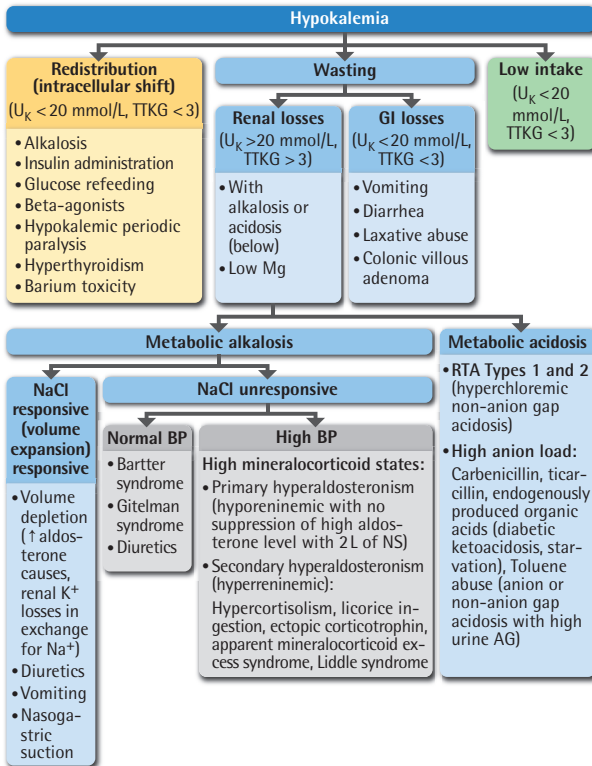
Hypokalemia

Redistribution (intracellular shift)
($U_K$ < 20 mmol/L, TTKG < 3)
• Alkalosis
• Insulin administration
• Glucose refeeding
• Beta-agonists
• Hypokalemic periodic paralysis
• Hyperthyroidism
• Barium toxicity

Wasting

Renal losses
($U_K$ >20 mmol/L, TTKG > 3)
• With alkalosis or acidosis (below)
• Low Mg

GI losses
($U_K$ <20 mmol/L, TTKG <3)
• Vomiting
• Diarrhea
• Laxative abuse
• Colonic villous adenoma

Low intake
($U_K$ <20 mmol/L, TTKG < 3)

Metabolic alkalosis

NaCl responsive (volume expansion) responsive
• Volume depletion (↑ aldosterone causes, renal K+ losses in exchange for Na+)
• Diuretics
• Vomiting
• Nasogastric suction

NaCl unresponsive

Normal BP
• Bartter syndrome
• Gitelman syndrome
• Diuretics

High BP
High mineralocorticoid states:
• Primary hyperaldosteronism (hyporeninemic with no suppression of high aldosterone level with 2 L of NS)
• Secondary hyperaldosteronism (hyperreninemic):
Hypercortisolism, licorice ingestion, ectopic corticotrophin, apparent mineralocorticoid excess syndrome, Liddle syndrome

Metabolic acidosis
• RTA Types 1 and 2 (hyperchloremic non-anion gap acidosis)
• High anion load: Carbenicillin, ticarcillin, endogenously produced organic acids (diabetic ketoacidosis, starvation), Toluene abuse (anion or non-anion gap acidosis with high urine AG)